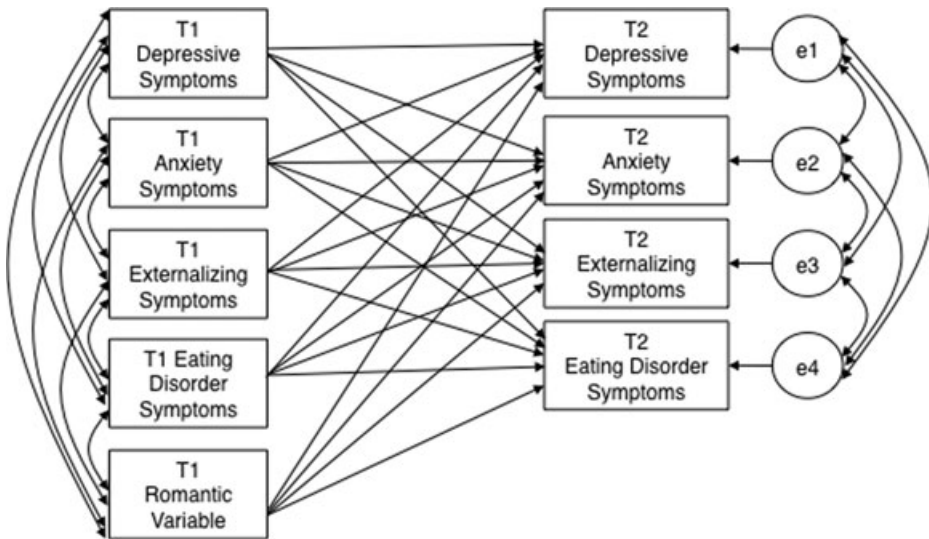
T1 Depressive Symptoms

T1 Anxiety Symptoms

T1 Externalizing Symptoms

T1 Eating Disorder Symptoms

T1 Romantic Variable

T2 Depressive Symptoms

T2 Anxiety Symptoms

T2 Externalizing Symptoms

T2 Eating Disorder Symptoms

e1

e2

e3

e4